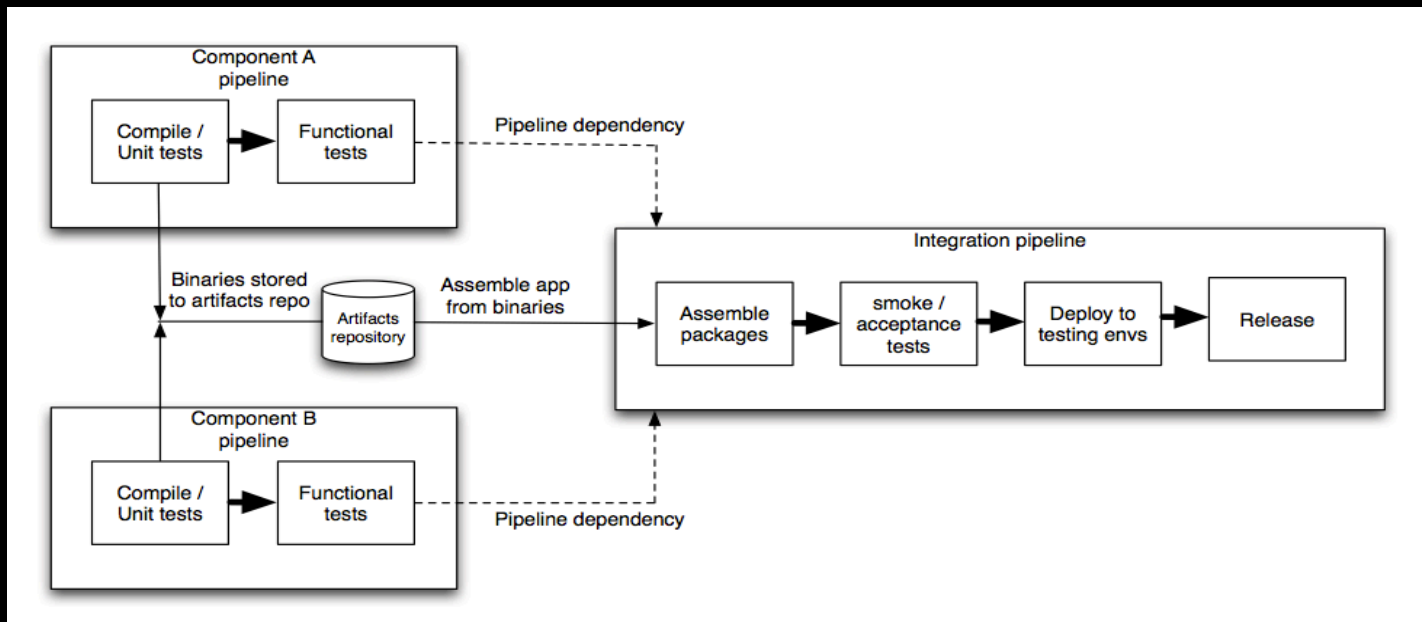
Component A pipeline

Compile / Unit tests

Functional tests

Pipeline dependency

Binaries stored to artifacts repo

Artifacts repository

Assemble app from binaries

Integration pipeline

Assemble packages

smoke / acceptance tests

Deploy to testing envs

Release

Component B pipeline

Compile / Unit tests

Functional tests

Pipeline dependency